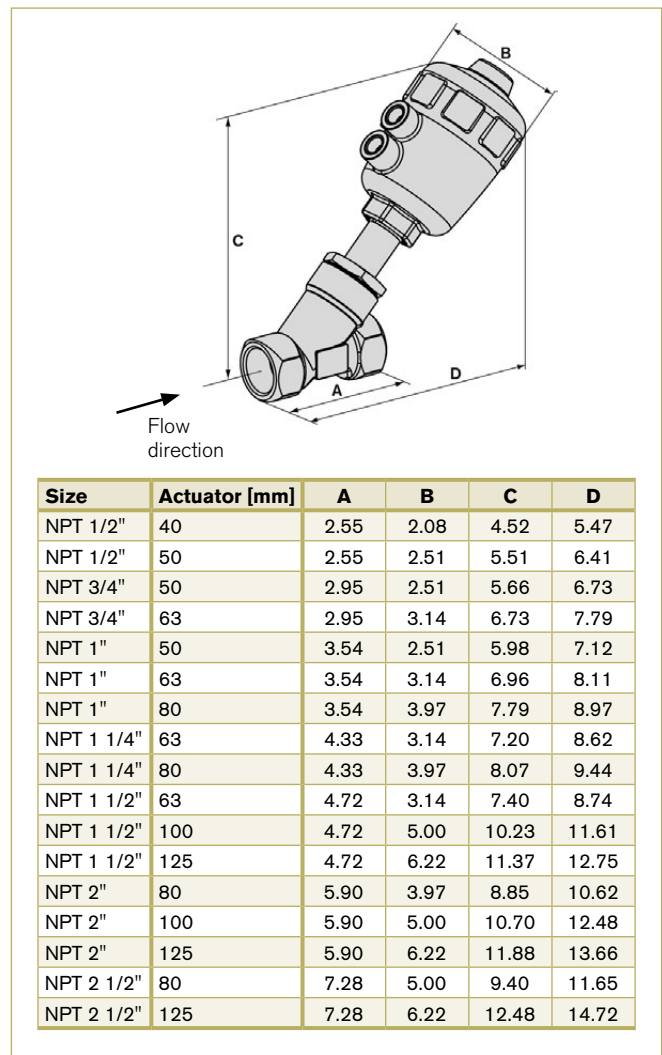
B

C

A

D

Flow direction

| Size | Actuator [mm] | A | B | C | D |
|---|---|---|---|---|---|
| NPT 1/2" | 40 | 2.55 | 2.08 | 4.52 | 5.47 |
| NPT 1/2" | 50 | 2.55 | 2.51 | 5.51 | 6.41 |
| NPT 3/4" | 50 | 2.95 | 2.51 | 5.66 | 6.73 |
| NPT 3/4" | 63 | 2.95 | 3.14 | 6.73 | 7.79 |
| NPT 1" | 50 | 3.54 | 2.51 | 5.98 | 7.12 |
| NPT 1" | 63 | 3.54 | 3.14 | 6.96 | 8.11 |
| NPT 1" | 80 | 3.54 | 3.97 | 7.79 | 8.97 |
| NPT 1 1/4" | 63 | 4.33 | 3.14 | 7.20 | 8.62 |
| NPT 1 1/4" | 80 | 4.33 | 3.97 | 8.07 | 9.44 |
| NPT 1 1/2" | 63 | 4.72 | 3.14 | 7.40 | 8.74 |
| NPT 1 1/2" | 100 | 4.72 | 5.00 | 10.23 | 11.61 |
| NPT 1 1/2" | 125 | 4.72 | 6.22 | 11.37 | 12.75 |
| NPT 2" | 80 | 5.90 | 3.97 | 8.85 | 10.62 |
| NPT 2" | 100 | 5.90 | 5.00 | 10.70 | 12.48 |
| NPT 2" | 125 | 5.90 | 6.22 | 11.88 | 13.66 |
| NPT 2 1/2" | 80 | 7.28 | 5.00 | 9.40 | 11.65 |
| NPT 2 1/2" | 125 | 7.28 | 6.22 | 12.48 | 14.72 |